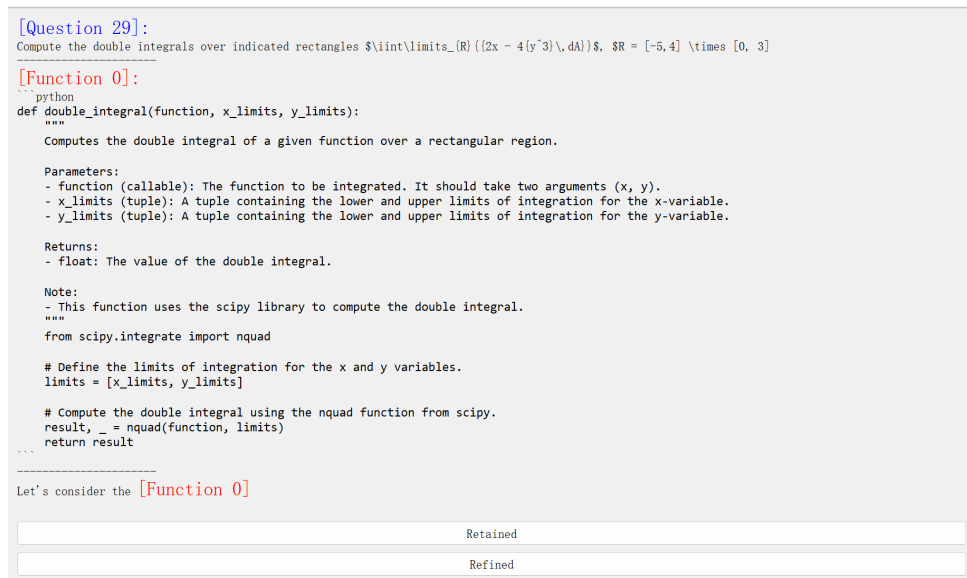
[Question 29]:
Compute the double integrals over indicated rectangles $\iint\limits_{R}{{2x - 4{y^3}\,dA}}$, $R = [-5,4] \times [0, 3]
----------------------
[Function 0]:
```python
def double_integral(function, x_limits, y_limits):
    """
    Computes the double integral of a given function over a rectangular region.

    Parameters:
    - function (callable): The function to be integrated. It should take two arguments (x, y).
    - x_limits (tuple): A tuple containing the lower and upper limits of integration for the x-variable.
    - y_limits (tuple): A tuple containing the lower and upper limits of integration for the y-variable.

    Returns:
    - float: The value of the double integral.

    Note:
    - This function uses the scipy library to compute the double integral.
    """
    from scipy.integrate import nquad

    # Define the limits of integration for the x and y variables.
    limits = [x_limits, y_limits]

    # Compute the double integral using the nquad function from scipy.
    result, _ = nquad(function, limits)
    return result
```
----------------------
Let's consider the [Function 0]

Retained

Refined